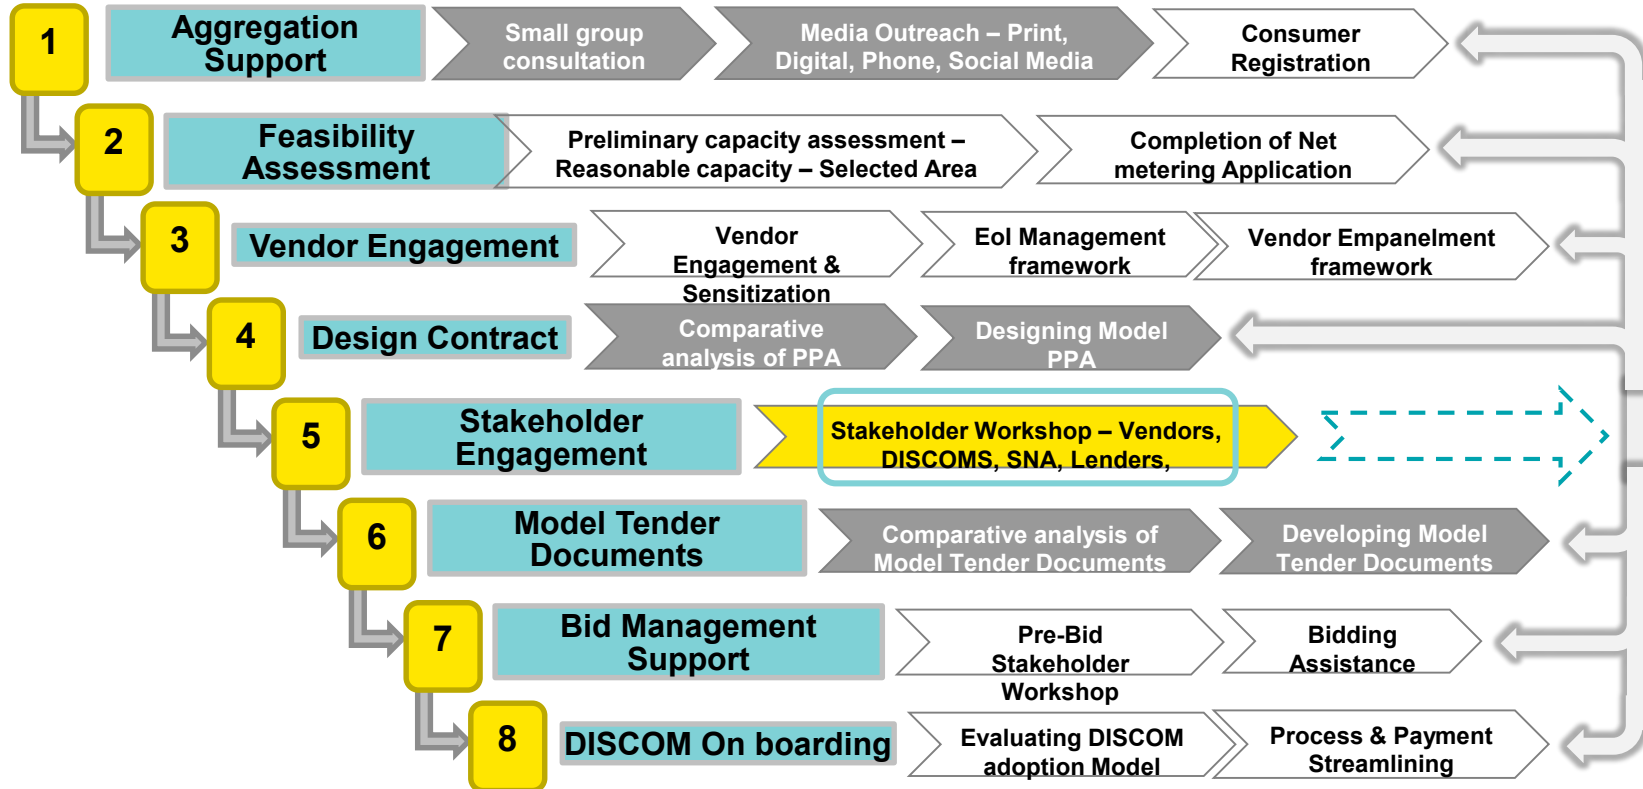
1 Aggregation Support

Small group consultation

Media Outreach – Print, Digital, Phone, Social Media

Consumer Registration

2 Feasibility Assessment

Preliminary capacity assessment – Reasonable capacity – Selected Area

Completion of Net metering Application

3 Vendor Engagement

Vendor Engagement & Sensitization

EoI Management framework

Vendor Empanelment framework

4 Design Contract

Comparative analysis of PPA

Designing Model PPA

5 Stakeholder Engagement

Stakeholder Workshop – Vendors, DISCOMS, SNA, Lenders,

6 Model Tender Documents

Comparative analysis of Model Tender Documents

Developing Model Tender Documents

7 Bid Management Support

Pre-Bid Stakeholder Workshop

Bidding Assistance

8 DISCOM On boarding

Evaluating DISCOM adoption Model

Process & Payment Streamlining